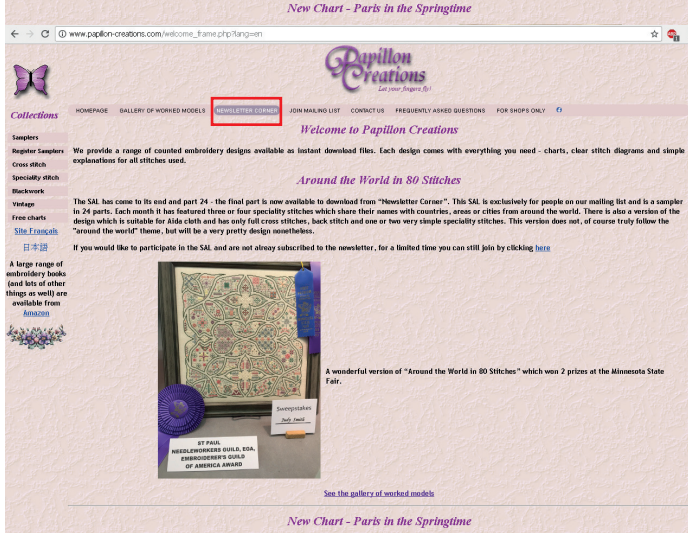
New Chart - Paris in the Springtime

www.papillon-creations.com/welcome_frame.php?lang=en

Papillon Creations
Let your fingers fly!

Collections

Samplers
Register Samplers
Cross stitch
Speciality stitch
Blackwork
Vintage
Free charts

Site Français
日本語

A large range of embroidery books (and lots of other things as well) are available from Amazon

HOMEPAGE GALLERY OF WORKED MODELS NEWSLETTER CORNER JOIN MAILING LIST CONTACT US FREQUENTLY ASKED QUESTIONS FOR SHOPS ONLY

Welcome to Papillon Creations

We provide a range of counted embroidery designs available as instant download files. Each design comes with everything you need - charts, clear stitch diagrams and simple explanations for all stitches used.

Around the World in 80 Stitches

The SAL has come to its end and part 24 - the final part is now available to download from "Newsletter Corner". This SAL is exclusively for people on our mailing list and is a sampler in 24 parts. Each month it has featured three or four speciality stitches which share their names with countries, areas or cities from around the world. There is also a version of the design which is suitable for Aida cloth and has only full cross stitches, back stitch and one or two very simple speciality stitches. This version does not, of course truly follow the "around the world" theme, but will be a very pretty design nonetheless.

If you would like to participate in the SAL and are not already subscribed to the newsletter, for a limited time you can still join by clicking here

Sweepstakes
Judy Smith

ST PAUL NEEDLEWORKERS GUILD, EGA, EMBROIDERER'S GUILD OF AMERICA AWARD

A wonderful version of "Around the World in 80 Stitches" which won 2 prizes at the Minnesota State Fair.

See the gallery of worked models

New Chart - Paris in the Springtime